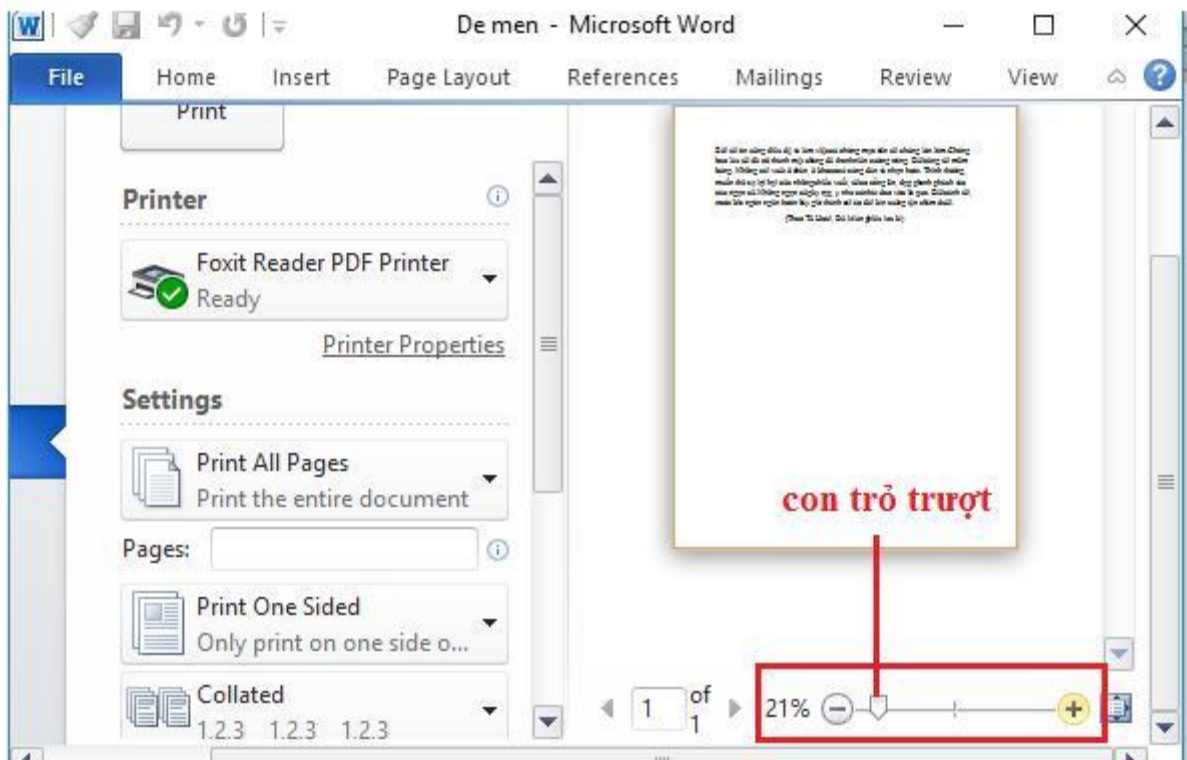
De men - Microsoft Word

File Home Insert Page Layout References Mailings Review View

Print

Printer

Foxit Reader PDF Printer
Ready

Printer Properties

Settings

Print All Pages
Print the entire document

Pages:

Print One Sided
Only print on one side o...

Collated
1,2,3 1,2,3 1,2,3

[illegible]

con trỏ trượt

1 of 1

21%